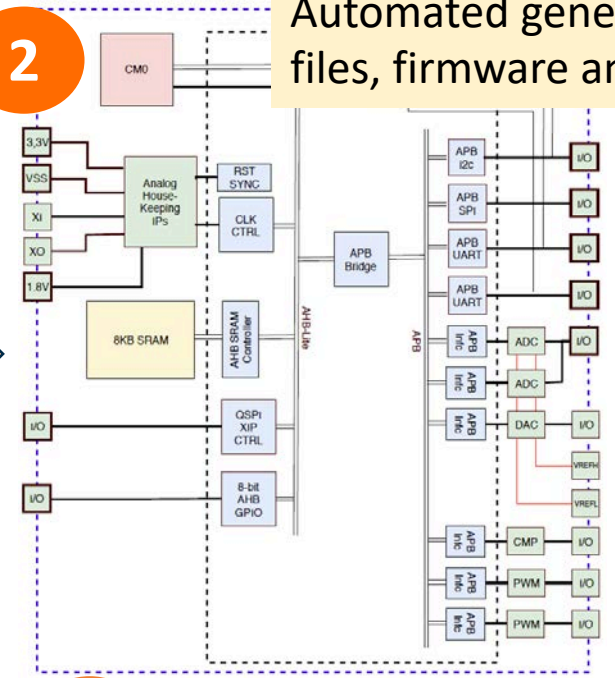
2

Automated gene
files, firmware ar

CM0

3.3V
VSS
XI
XO
1.8V

Analog House-Keeping IPs

RST SYNC

CLK CTRL

APB Bridge

AHB-Lite

APB

APB I2c
APB SPI
APB UART
APB UART

I/O
I/O
I/O
I/O

8KB SRAM

AHB SRAM Controller

APB Intc
APB Intc
APB Intc

ADC
ADC
DAC

I/O
I/O

VREFH
VREFL

I/O
QSPI XIP CTRL

I/O
8-bit AHB GPIO

APB Intc
APB Intc
APB Intc

CMP
PWM
PWM

I/O
I/O
I/O